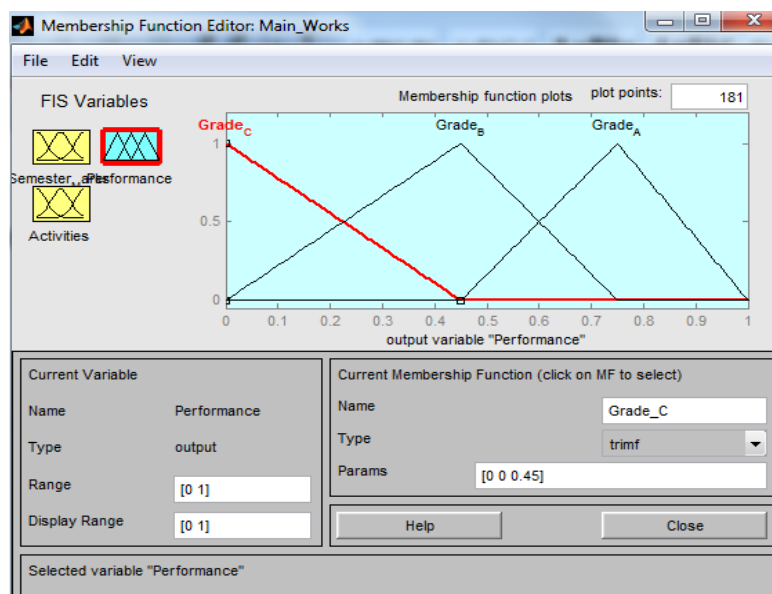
Membership Function Editor: Main_Works

File Edit View

FIS Variables

Semester_...arks Performance

Activities

Membership function plots

plot points: 181

Grade$_C$

Grade$_B$

Grade$_A$

1

0.5

0

0 0.1 0.2 0.3 0.4 0.5 0.6 0.7 0.8 0.9 1

output variable "Performance"

Current Variable

Name Performance

Type output

Range [0 1]

Display Range [0 1]

Current Membership Function (click on MF to select)

Name Grade_C

Type trimf

Params [0 0 0.45]

Help

Close

Selected variable "Performance"